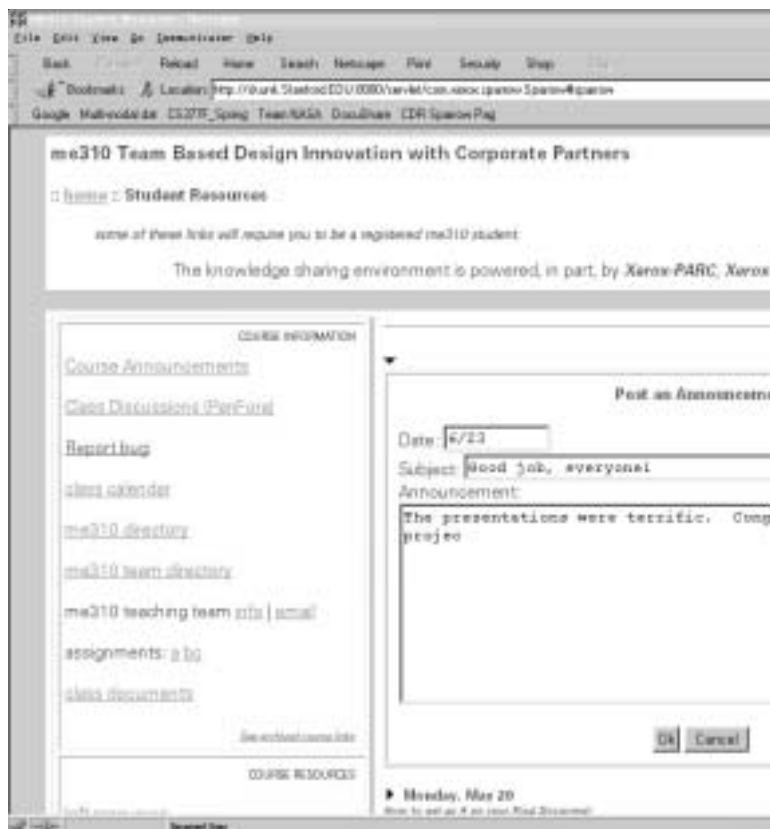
File Edit View Go Communicator Help

Back Forward Reload Home Search Netscape Print Security Shop Stop

Bookmarks Location: http://thunk.Stanford.EDU:8080/servlet/com.xerox.sparrow.Sparrow#sparrow

Google Multimodal.dir CS377F_Spring Team NASA DocuShare CDR Sparrow Pag

me310 Team Based Design Innovation with Corporate Partners

:: home :: Student Resources

some of these links will require you to be a registered me310 student

The knowledge sharing environment is powered, in part, by Xerox PARC, Xerox

COURSE INFORMATION

Course Announcements

Class Discussions (PenForu)

Report bug

class calendar

me310 directory

me310 team directory

me310 teaching team info | email

assignments: a bg

class documents

See archived course links

COURSE RESOURCES

Post an Announceme

Date: 6/23

Subject: Good job, everyone!

Announcement:

The presentations were terrific. Cong projec

Ok Cancel

Monday, May 20

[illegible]